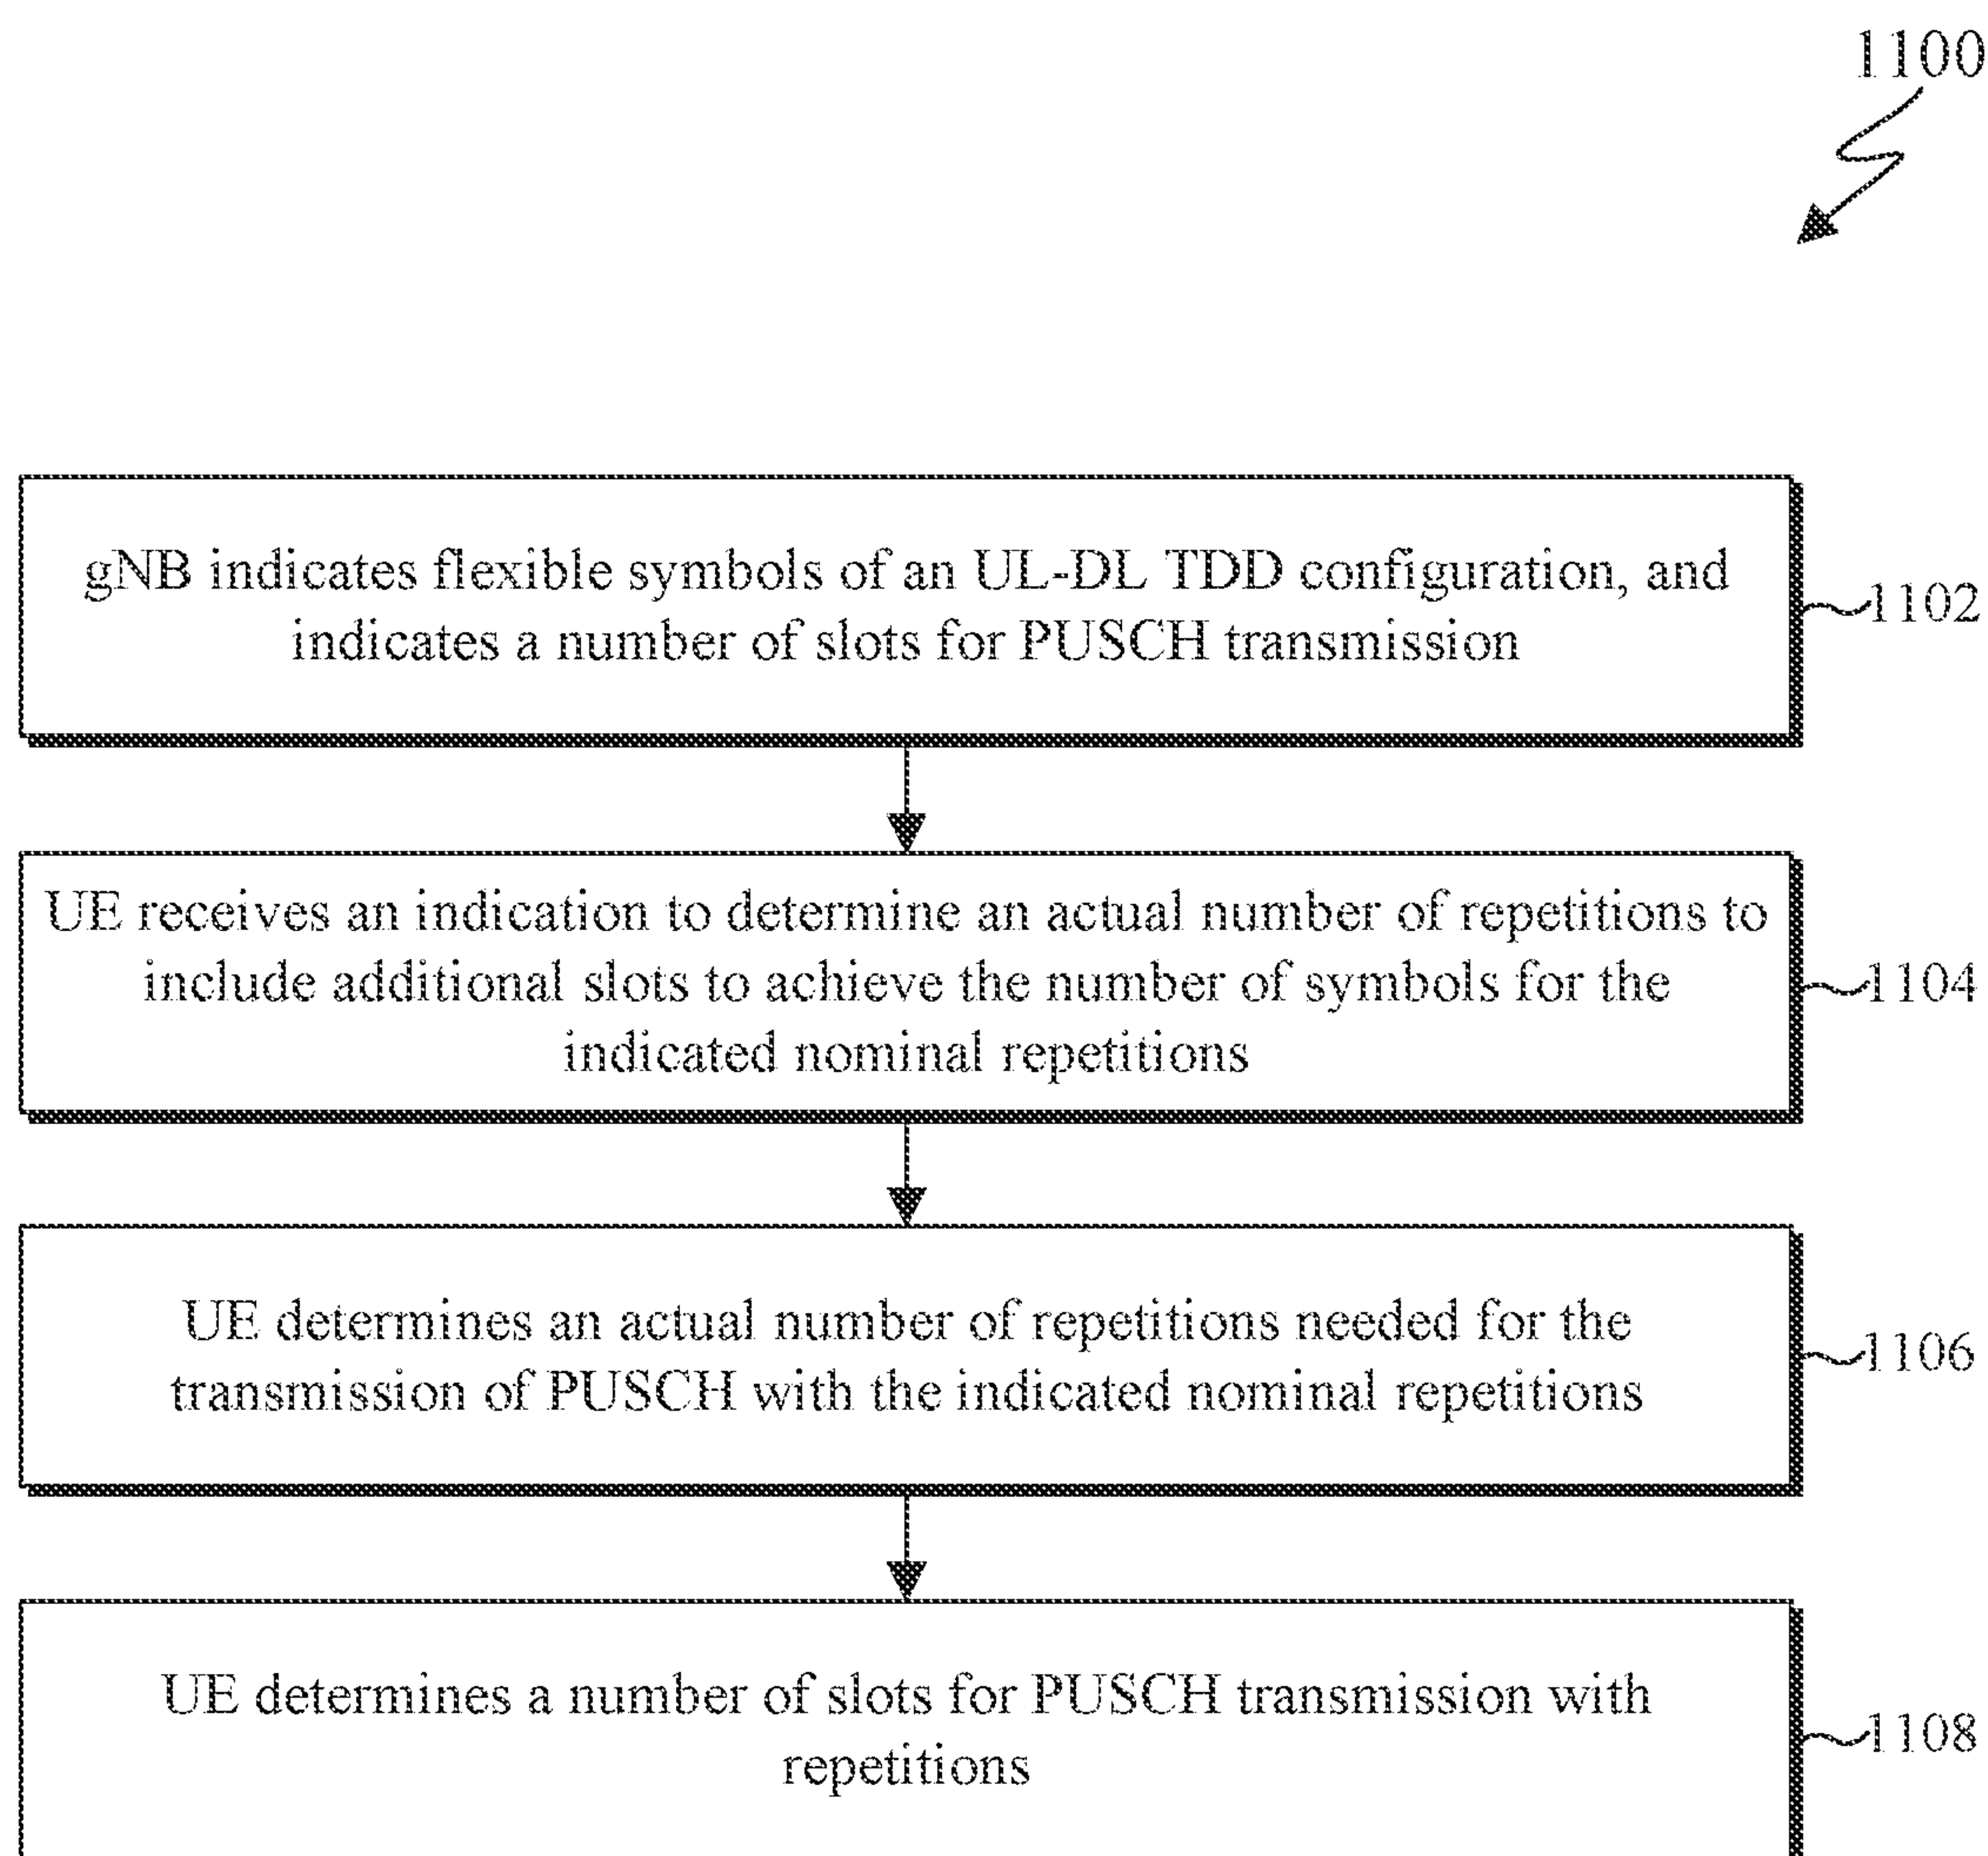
1100

gNB indicates flexible symbols of an UL-DL TDD configuration, and indicates a number of slots for PUSCH transmission

1102

UE receives an indication to determine an actual number of repetitions to include additional slots to achieve the number of symbols for the indicated nominal repetitions

1104

UE determines an actual number of repetitions needed for the transmission of PUSCH with the indicated nominal repetitions

1106

UE determines a number of slots for PUSCH transmission with repetitions

1108